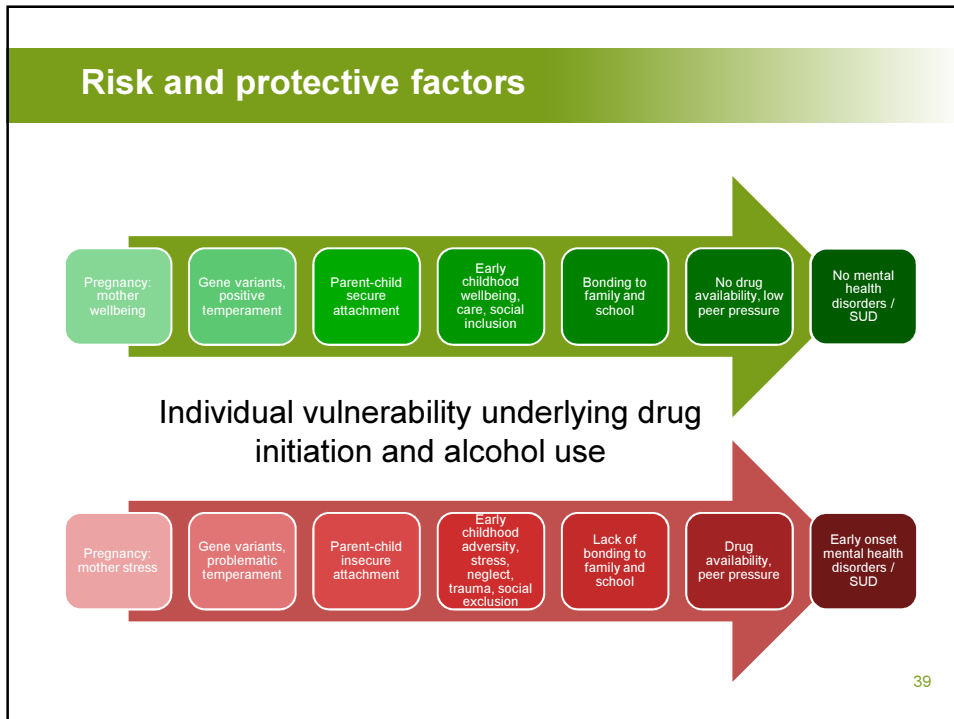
Risk and protective factors

Pregnancy: mother wellbeing

Gene variants, positive temperament

Parent-child secure attachment

Early childhood wellbeing, care, social inclusion

Bonding to family and school

No drug availability, low peer pressure

No mental health disorders / SUD

Individual vulnerability underlying drug initiation and alcohol use

Pregnancy: mother stress

Gene variants, problematic temperament

Parent-child insecure attachment

Early childhood adversity, stress, neglect, trauma, social exclusion

Lack of bonding to family and school

Drug availability, peer pressure

Early onset mental health disorders / SUD

39